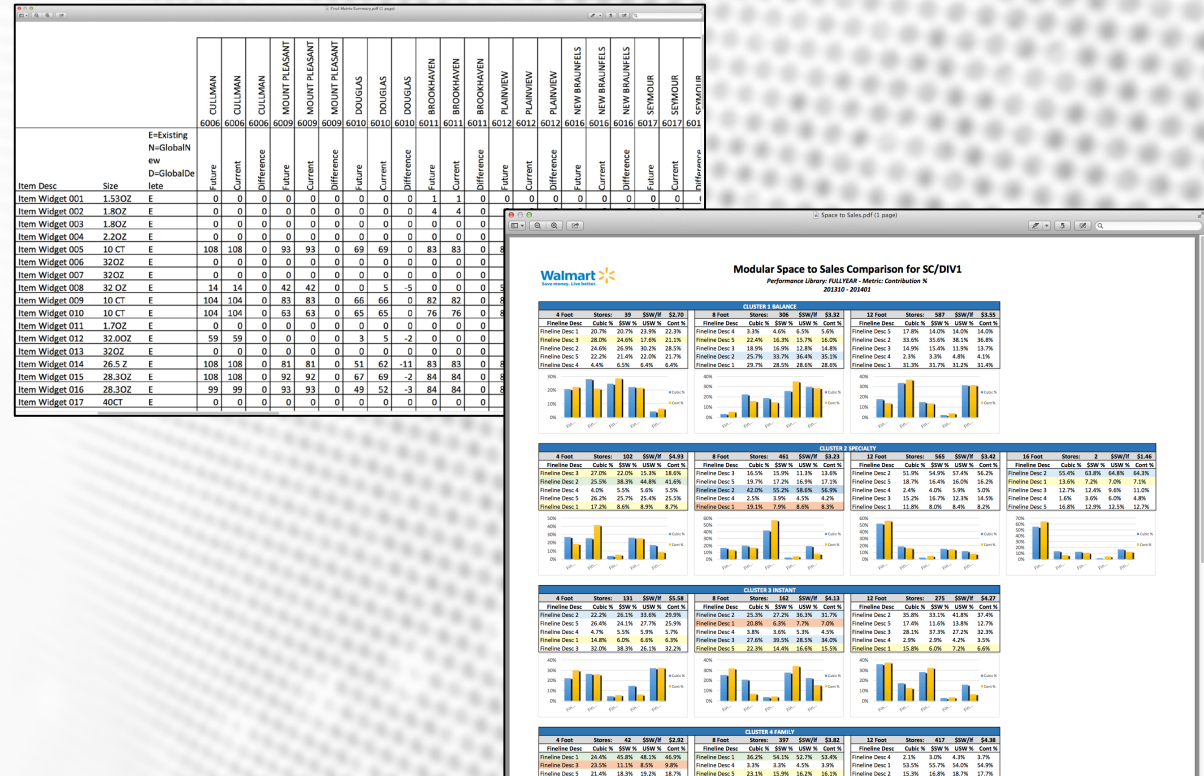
Final Matrix Summary.pdf (1 page)

| | | | CULLMAN 6006 | CULLMAN 6006 | CULLMAN 6006 | MOUNT PLEASANT 6009 | MOUNT PLEASANT 6009 | MOUNT PLEASANT 6009 | DOUGLAS 6010 | DOUGLAS 6010 | DOUGLAS 6010 | BROOKHAVEN 6011 | BROOKHAVEN 6011 | BROOKHAVEN 6011 | PLAINVIEW 6012 | PLAINVIEW 6012 | PLAINVIEW 6012 | NEW BRAUNFELS 6016 | NEW BRAUNFELS 6016 | NEW BRAUNFELS 6016 | SEYMOUR 6017 | SEYMOUR 6017 | SEYMOUR 6017 |
|---|---|---|---|---|---|---|---|---|---|---|---|---|---|---|---|---|---|---|---|---|---|---|---|
| Item Desc | Size | E=Existing N=GlobalNew D=GlobalDelete | Future | Current | Difference | Future | Current | Difference | Future | Current | Difference | Future | Current | Difference | Future | Current | Difference | Future | Current | Difference | Future | Current | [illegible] |
| Item Widget 001 | 1.53OZ | E | 0 | 0 | 0 | 0 | 0 | 0 | 0 | 0 | 0 | 1 | 1 | 0 | 0 | 0 | 0 | 0 | 0 | 0 | 0 | 0 | 0 |
| Item Widget 002 | 1.8OZ | E | 0 | 0 | 0 | 0 | 0 | 0 | 0 | 0 | 0 | 4 | 4 | 0 | | | | | | | | | |
| Item Widget 003 | 1.8OZ | E | 0 | 0 | 0 | 0 | 0 | 0 | 0 | 0 | 0 | 0 | 0 | 0 | | | | | | | | | |
| Item Widget 004 | 2.2OZ | E | 0 | 0 | 0 | 0 | 0 | 0 | 0 | 0 | 0 | 0 | 0 | 0 | | | | | | | | | |
| Item Widget 005 | 10 CT | E | 108 | 108 | 0 | 93 | 93 | 0 | 69 | 69 | 0 | 83 | 83 | 0 | 8 | | | | | | | | |
| Item Widget 006 | 32OZ | E | 0 | 0 | 0 | 0 | 0 | 0 | 0 | 0 | 0 | 0 | 0 | 0 | | | | | | | | | |
| Item Widget 007 | 32OZ | E | 0 | 0 | 0 | 0 | 0 | 0 | 0 | 0 | 0 | 0 | 0 | 0 | | | | | | | | | |
| Item Widget 008 | 32 OZ | E | 14 | 14 | 0 | 42 | 42 | 0 | 0 | 5 | -5 | 0 | 0 | 0 | | | | | | | | | |
| Item Widget 009 | 10 CT | E | 104 | 104 | 0 | 83 | 83 | 0 | 66 | 66 | 0 | 82 | 82 | 0 | 8 | | | | | | | | |
| Item Widget 010 | 10 CT | E | 104 | 104 | 0 | 63 | 63 | 0 | 65 | 65 | 0 | 76 | 76 | 0 | 8 | | | | | | | | |
| Item Widget 011 | 1.7OZ | E | 0 | 0 | 0 | 0 | 0 | 0 | 0 | 0 | 0 | 0 | 0 | 0 | | | | | | | | | |
| Item Widget 012 | 32.0OZ | E | 59 | 59 | 0 | 0 | 0 | 0 | 3 | 5 | -2 | 0 | 0 | 0 | | | | | | | | | |
| Item Widget 013 | 32OZ | E | 0 | 0 | 0 | 0 | 0 | 0 | 0 | 0 | 0 | 0 | 0 | 0 | | | | | | | | | |
| Item Widget 014 | 26.5 Z | E | 108 | 108 | 0 | 81 | 81 | 0 | 51 | 62 | -11 | 83 | 83 | 0 | 8 | | | | | | | | |
| Item Widget 015 | 28.3OZ | E | 108 | 108 | 0 | 92 | 92 | 0 | 67 | 69 | -2 | 84 | 84 | 0 | 8 | | | | | | | | |
| Item Widget 016 | 28.3OZ | E | 99 | 99 | 0 | 93 | 93 | 0 | 49 | 52 | -3 | 84 | 84 | 0 | 8 | | | | | | | | |
| Item Widget 017 | 40CT | E | 0 | 0 | 0 | 0 | 0 | 0 | 0 | 0 | 0 | 0 | 0 | 0 | | | | | | | | | |

Space to Sales.pdf (1 page)

Walmart
Save money. Live better.

Modular Space to Sales Comparison for SC/DIV1
Performance Library: FULLYEAR - Metric: Contribution %
201310 - 201401

CLUSTER 1 BALANCE

| 4 Foot | Stores: | 39 | $SW/lf | $2.70 |
|---|---|---|---|---|
| Fineline Desc | Cubic % | $SW % | USW % | Cont % |
| Fineline Desc 1 | 20.7% | 20.7% | 23.9% | 22.3% |
| Fineline Desc 3 | 28.0% | 24.6% | 17.6% | 21.1% |
| Fineline Desc 2 | 24.6% | 26.9% | 30.2% | 28.5% |
| Fineline Desc 5 | 22.2% | 21.4% | 22.0% | 21.7% |
| Fineline Desc 4 | 4.4% | 6.5% | 6.4% | 6.4% |

| 8 Foot | Stores: | 306 | $SW/lf | $3.32 |
|---|---|---|---|---|
| Fineline Desc | Cubic % | $SW % | USW % | Cont % |
| Fineline Desc 4 | 3.3% | 4.6% | 6.5% | 5.6% |
| Fineline Desc 5 | 22.4% | 16.3% | 15.7% | 16.0% |
| Fineline Desc 2 | 18.9% | 16.9% | 12.8% | 14.8% |
| Fineline Desc 3 | 25.7% | 33.7% | 36.4% | 35.1% |
| Fineline Desc 1 | 29.7% | 28.5% | 28.6% | 28.6% |

| 12 Foot | Stores: | 587 | $SW/lf | $3.55 |
|---|---|---|---|---|
| Fineline Desc | Cubic % | $SW % | USW % | Cont % |
| Fineline Desc 5 | 17.8% | 14.0% | 14.0% | 14.0% |
| Fineline Desc 2 | 33.6% | 35.6% | 38.1% | 36.8% |
| Fineline Desc 3 | 14.9% | 15.4% | 11.9% | 13.7% |
| Fineline Desc 4 | 2.3% | 3.3% | 4.8% | 4.1% |
| Fineline Desc 1 | 31.3% | 31.7% | 31.2% | 31.4% |

CLUSTER 2 SPECIALTY

| 4 Foot | Stores: | 102 | $SW/lf | $4.93 |
|---|---|---|---|---|
| Fineline Desc | Cubic % | $SW % | USW % | Cont % |
| Fineline Desc 3 | 27.0% | 22.0% | 15.3% | 18.6% |
| Fineline Desc 2 | 25.5% | 38.3% | 44.8% | 41.6% |
| Fineline Desc 4 | 4.0% | 5.5% | 5.6% | 5.5% |
| Fineline Desc 5 | 26.2% | 25.7% | 25.4% | 25.5% |
| Fineline Desc 1 | 17.2% | 8.6% | 8.9% | 8.7% |

| 8 Foot | Stores: | 461 | $SW/lf | $3.23 |
|---|---|---|---|---|
| Fineline Desc | Cubic % | $SW % | USW % | Cont % |
| Fineline Desc 3 | 16.5% | 15.9% | 11.3% | 13.6% |
| Fineline Desc 5 | 19.7% | 17.2% | 16.9% | 17.1% |
| Fineline Desc 2 | 42.0% | 55.2% | 58.6% | 56.9% |
| Fineline Desc 4 | 2.5% | 3.9% | 4.5% | 4.2% |
| Fineline Desc 1 | 19.1% | 7.9% | 8.6% | 8.3% |

| 12 Foot | Stores: | 565 | $SW/lf | $3.42 |
|---|---|---|---|---|
| Fineline Desc | Cubic % | $SW % | USW % | Cont % |
| Fineline Desc 2 | 51.9% | 54.9% | 57.4% | 56.2% |
| Fineline Desc 5 | 18.7% | 16.4% | 16.0% | 16.2% |
| Fineline Desc 4 | 2.4% | 4.0% | 5.9% | 5.0% |
| Fineline Desc 3 | 15.2% | 16.7% | 12.3% | 14.5% |
| Fineline Desc 1 | 11.8% | 8.0% | 8.4% | 8.2% |

| 16 Foot | Stores: | 2 | $SW/lf | $1.46 |
|---|---|---|---|---|
| Fineline Desc | Cubic % | $SW % | USW % | Cont % |
| Fineline Desc 2 | 55.4% | 63.8% | 64.8% | 64.3% |
| Fineline Desc 1 | 13.6% | 7.2% | 7.0% | 7.1% |
| Fineline Desc 3 | 12.7% | 12.4% | 9.6% | 11.0% |
| Fineline Desc 4 | 1.6% | 3.6% | 6.0% | 4.8% |
| Fineline Desc 5 | 16.8% | 12.9% | 12.5% | 12.7% |

CLUSTER 3 INSTANT

| 4 Foot | Stores: | 131 | $SW/lf | $5.58 |
|---|---|---|---|---|
| Fineline Desc | Cubic % | $SW % | USW % | Cont % |
| Fineline Desc 2 | 22.2% | 26.1% | 33.6% | 29.9% |
| Fineline Desc 5 | 26.4% | 24.1% | 27.7% | 25.9% |
| Fineline Desc 4 | 4.7% | 5.5% | 5.9% | 5.7% |
| Fineline Desc 1 | 14.8% | 6.0% | 6.6% | 6.3% |
| Fineline Desc 3 | 32.0% | 38.3% | 26.1% | 32.2% |

| 8 Foot | Stores: | 162 | $SW/lf | $4.13 |
|---|---|---|---|---|
| Fineline Desc | Cubic % | $SW % | USW % | Cont % |
| Fineline Desc 2 | 25.3% | 27.2% | 36.3% | 31.7% |
| Fineline Desc 1 | 20.8% | 6.3% | 7.7% | 7.0% |
| Fineline Desc 4 | 3.8% | 3.6% | 5.3% | 4.5% |
| Fineline Desc 3 | 27.6% | 39.5% | 28.5% | 34.0% |
| Fineline Desc 5 | 22.3% | 14.4% | 16.6% | 15.5% |

| 12 Foot | Stores: | 275 | $SW/lf | $4.27 |
|---|---|---|---|---|
| Fineline Desc | Cubic % | $SW % | USW % | Cont % |
| Fineline Desc 2 | 35.8% | 33.1% | 41.8% | 37.4% |
| Fineline Desc 5 | 17.4% | 11.6% | 13.8% | 12.7% |
| Fineline Desc 3 | 28.1% | 37.3% | 27.2% | 32.3% |
| Fineline Desc 4 | 2.9% | 2.9% | 4.2% | 3.5% |
| Fineline Desc 1 | 15.8% | 6.0% | 7.2% | 6.6% |

CLUSTER 4 FAMILY

| 4 Foot | Stores: | 42 | $SW/lf | $2.92 |
|---|---|---|---|---|
| Fineline Desc | Cubic % | $SW % | USW % | Cont % |
| Fineline Desc 1 | 24.4% | 45.8% | 48.1% | 46.9% |
| Fineline Desc 4 | 23.5% | 11.5% | 8.5% | 9.8% |
| Fineline Desc 5 | 21.4% | 18.3% | 19.2% | 18.7% |

| 8 Foot | Stores: | 397 | $SW/lf | $3.82 |
|---|---|---|---|---|
| Fineline Desc | Cubic % | $SW % | USW % | Cont % |
| Fineline Desc 2 | 36.2% | 54.1% | 52.7% | 53.4% |
| Fineline Desc 4 | 3.3% | 3.3% | 4.5% | 3.9% |
| Fineline Desc 5 | 23.1% | 15.9% | 16.2% | 16.1% |

| 12 Foot | Stores: | 417 | $SW/lf | $4.38 |
|---|---|---|---|---|
| Fineline Desc | Cubic % | $SW % | USW % | Cont % |
| Fineline Desc 4 | 2.1% | 3.0% | 4.3% | 3.7% |
| Fineline Desc 1 | 53.5% | 55.7% | 54.0% | 54.9% |
| Fineline Desc 2 | 15.3% | 16.8% | 18.7% | 17.7% |